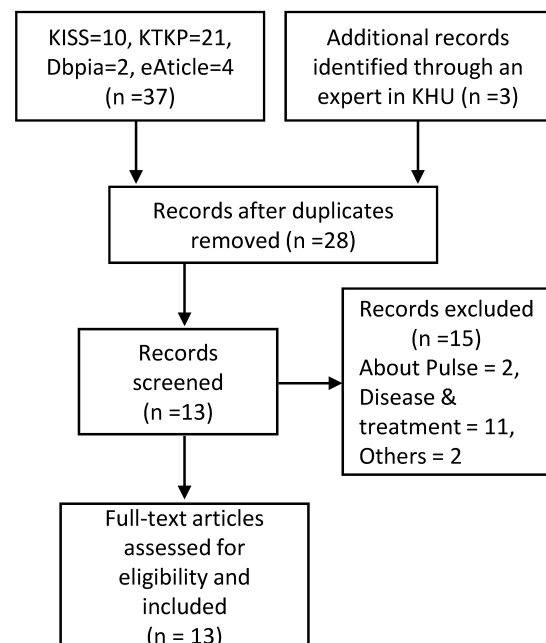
KISS=10, KTKP=21, Dbpia=2, eAticle=4 (n =37)

Additional records identified through an expert in KHU (n =3)

Records after duplicates removed (n =28)

Records screened (n =13)

Records excluded (n =15) About Pulse = 2, Disease & treatment = 11, Others = 2

Full-text articles assessed for eligibility and included (n = 13)